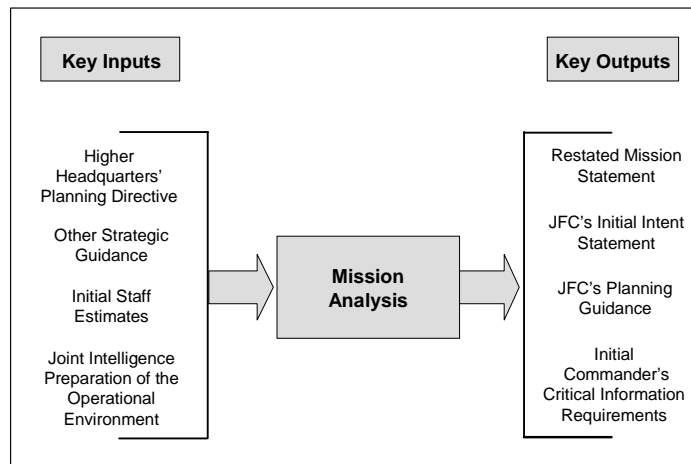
Key Inputs

Key Outputs

Higher Headquarters' Planning Directive

Other Strategic Guidance

Initial Staff Estimates

Joint Intelligence Preparation of the Operational Environment

Mission Analysis

Restated Mission Statement

JFC's Initial Intent Statement

JFC's Planning Guidance

Initial Commander's Critical Information Requirements